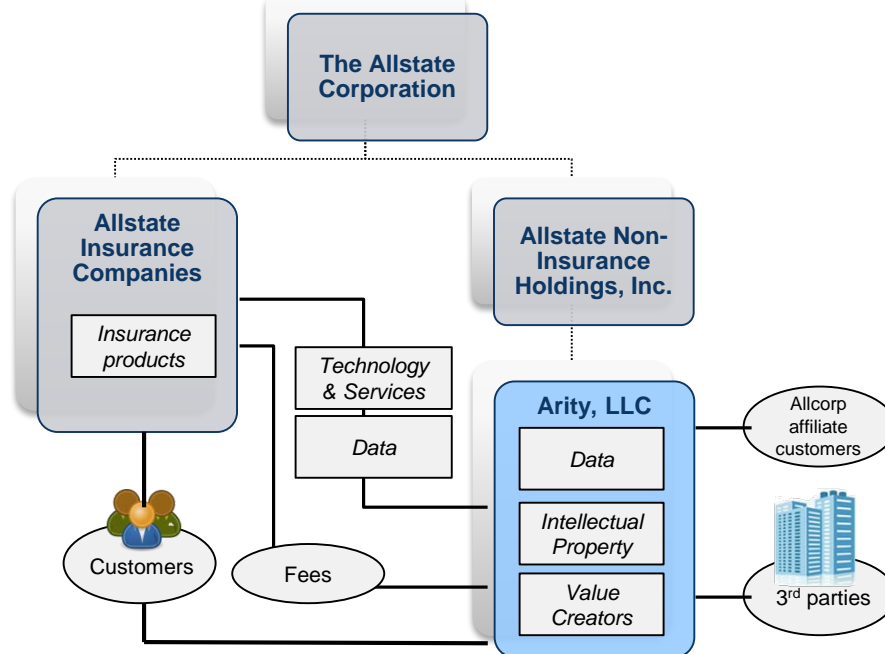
The Allstate Corporation

Allstate Insurance Companies

Insurance products

Allstate Non-Insurance Holdings, Inc.

Technology & Services

Data

Arity, LLC

Data

Intellectual Property

Value Creators

Allcorp affiliate customers

Customers

Fees

3$^{rd}$ parties